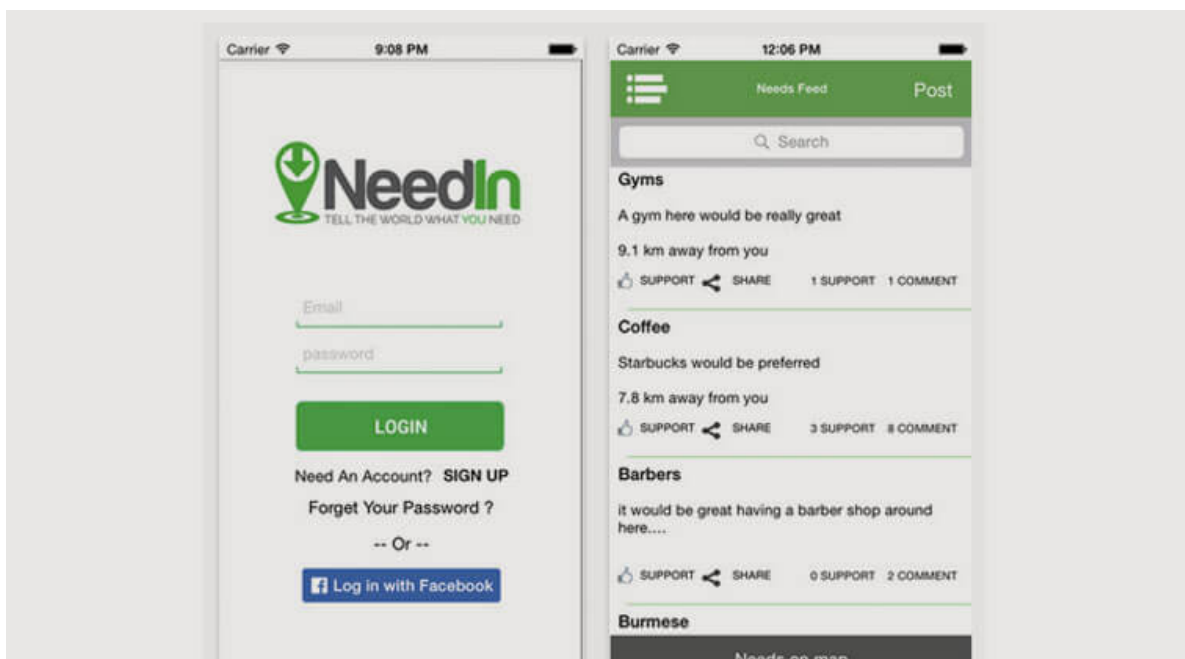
Carrier 9:08 PM

NeedIn
TELL THE WORLD WHAT YOU NEED

Email

password

LOGIN

Need An Account? SIGN UP

Forget Your Password ?

-- Or --

Log in with Facebook

Carrier 12:06 PM

Needs Feed

Post

Search

Gyms

A gym here would be really great

9.1 km away from you

SUPPORT SHARE 1 SUPPORT 1 COMMENT

Coffee

Starbucks would be preferred

7.8 km away from you

SUPPORT SHARE 3 SUPPORT 8 COMMENT

Barbers

it would be great having a barber shop around here....

SUPPORT SHARE 0 SUPPORT 2 COMMENT

Burmese

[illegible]